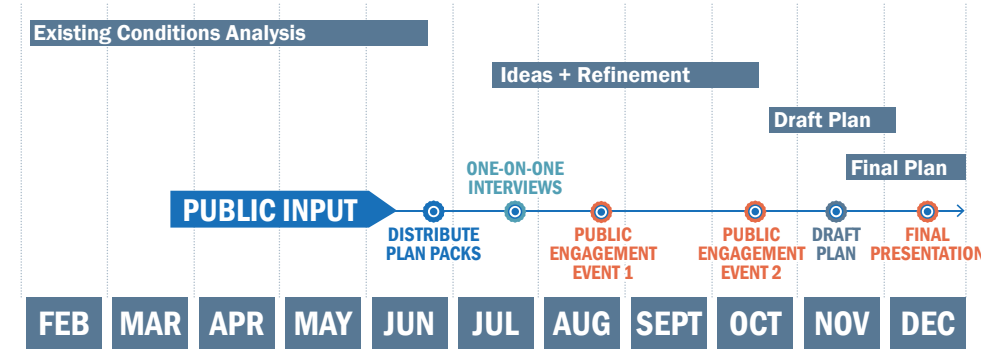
Existing Conditions Analysis

Ideas + Refinement

Draft Plan

Final Plan

PUBLIC INPUT

DISTRIBUTE PLAN PACKS

ONE-ON-ONE INTERVIEWS

PUBLIC ENGAGEMENT EVENT 1

PUBLIC ENGAGEMENT EVENT 2

DRAFT PLAN

FINAL PRESENTATION

FEB MAR APR MAY JUN JUL AUG SEPT OCT NOV DEC